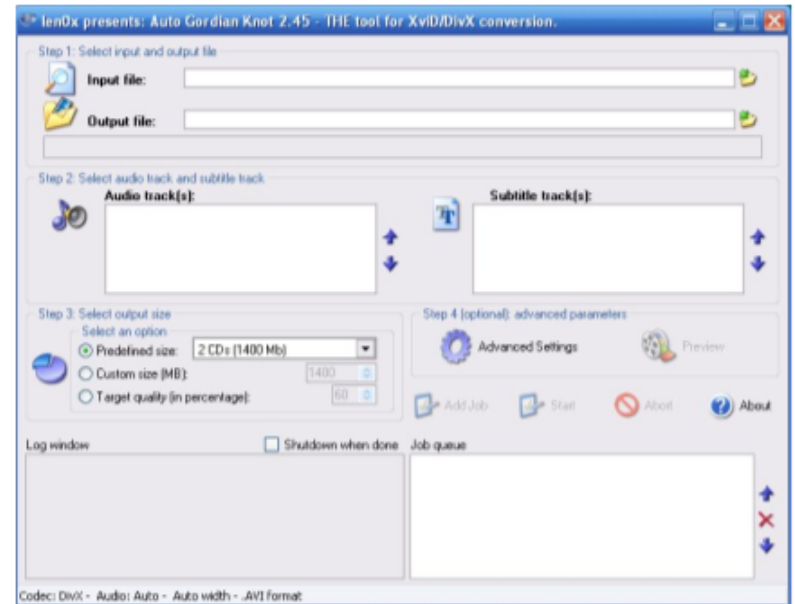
len0x presents: Auto Gordian Knot 2.45 - THE tool for XviD/DivX conversion.

Step 1: Select input and output file

Input file:

Output file:

Step 2: Select audio track and subtitle track

Audio track(s):

Subtitle track(s):

Step 3: Select output size

Select an option

Predefined size: 2 CDs (1400 Mb)

Custom size (MB): 1400

Target quality (in percentage): 60

Step 4 (optional): advanced parameters

Advanced Settings

Preview

Add Job

Start

Abort

About

Log window

Shutdown when done

Job queue

Codec: DivX - Audio: Auto - Auto width - .AVI format